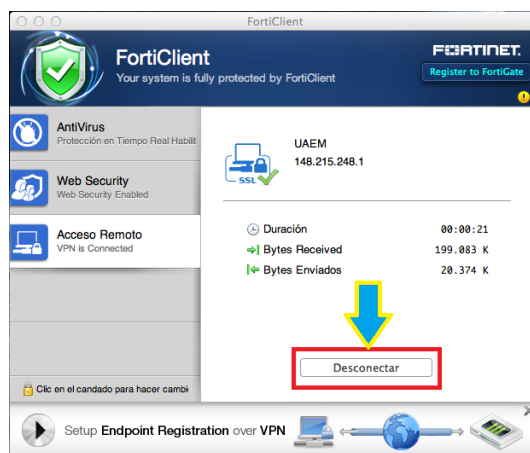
FortiClient

FortiClient
Your system is fully protected by FortiClient

FORTINET
Register to FortiGate

AntiVirus
Protección en Tiempo Real Habilit

Web Security
Web Security Enabled

Acceso Remoto
VPN is Connected

Clic en el candado para hacer cambi

SSL

UAEM
148.215.248.1

Duración 00:00:21
Bytes Received 199.083 K
Bytes Enviados 20.374 K

Desconectar

Setup Endpoint Registration over VPN